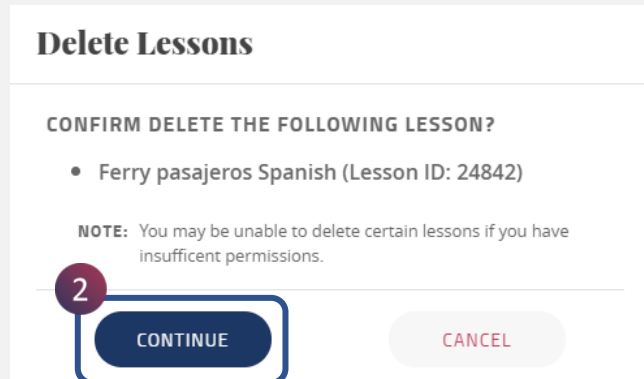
Delete Lessons

CONFIRM DELETE THE FOLLOWING LESSON?

• Ferry pasajeros Spanish (Lesson ID: 24842)

NOTE: You may be unable to delete certain lessons if you have insufficent permissions.

2

CONTINUE

CANCEL